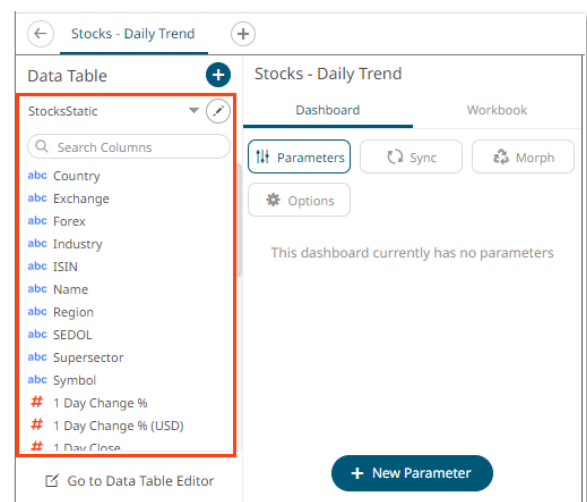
Stocks - Daily Trend

Data Table

StocksStatic

Search Columns

abc Country
abc Exchange
abc Forex
abc Industry
abc ISIN
abc Name
abc Region
abc SEDOL
abc Supersector
abc Symbol
# 1 Day Change %
# 1 Day Change % (USD)
# 1 Day Close

Go to Data Table Editor

Stocks - Daily Trend

Dashboard

Workbook

Parameters

Sync

Morph

Options

This dashboard currently has no parameters

+ New Parameter